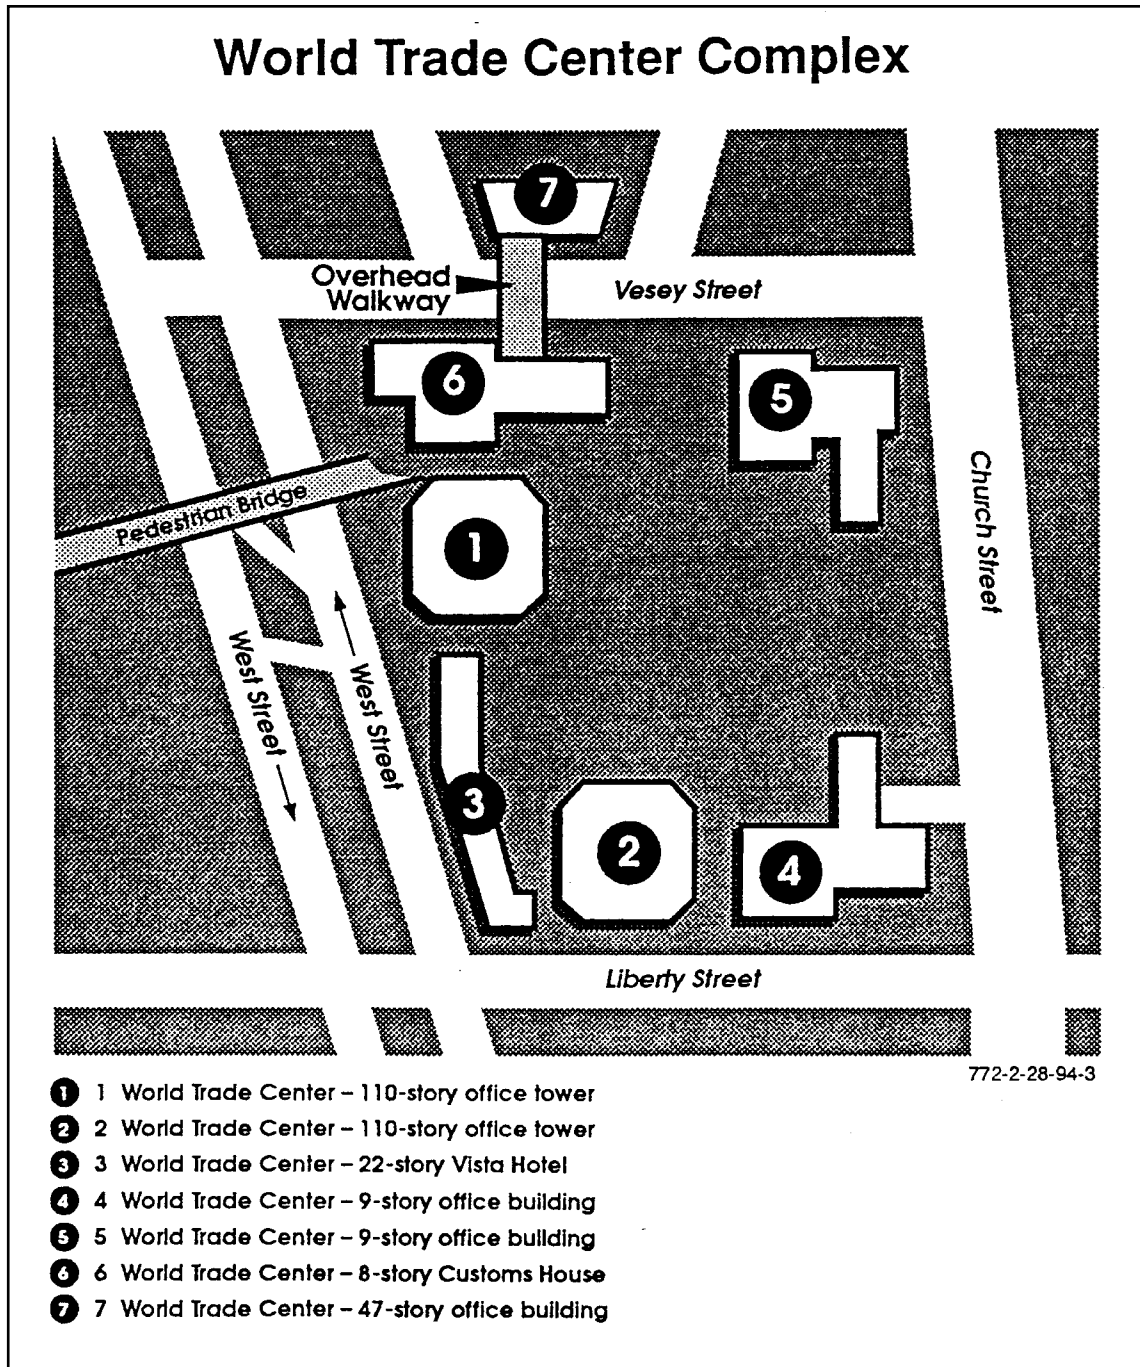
World Trade Center Complex

7

Overhead Walkway

Vesey Street

6

5

Church Street

Pedestrian Bridge

1

West Street

West Street

3

2

4

Liberty Street

772-2-28-94-3

1 1 World Trade Center – 110-story office tower
2 2 World Trade Center – 110-story office tower
3 3 World Trade Center – 22-story Vista Hotel
4 4 World Trade Center – 9-story office building
5 5 World Trade Center – 9-story office building
6 6 World Trade Center – 8-story Customs House
7 7 World Trade Center – 47-story office building